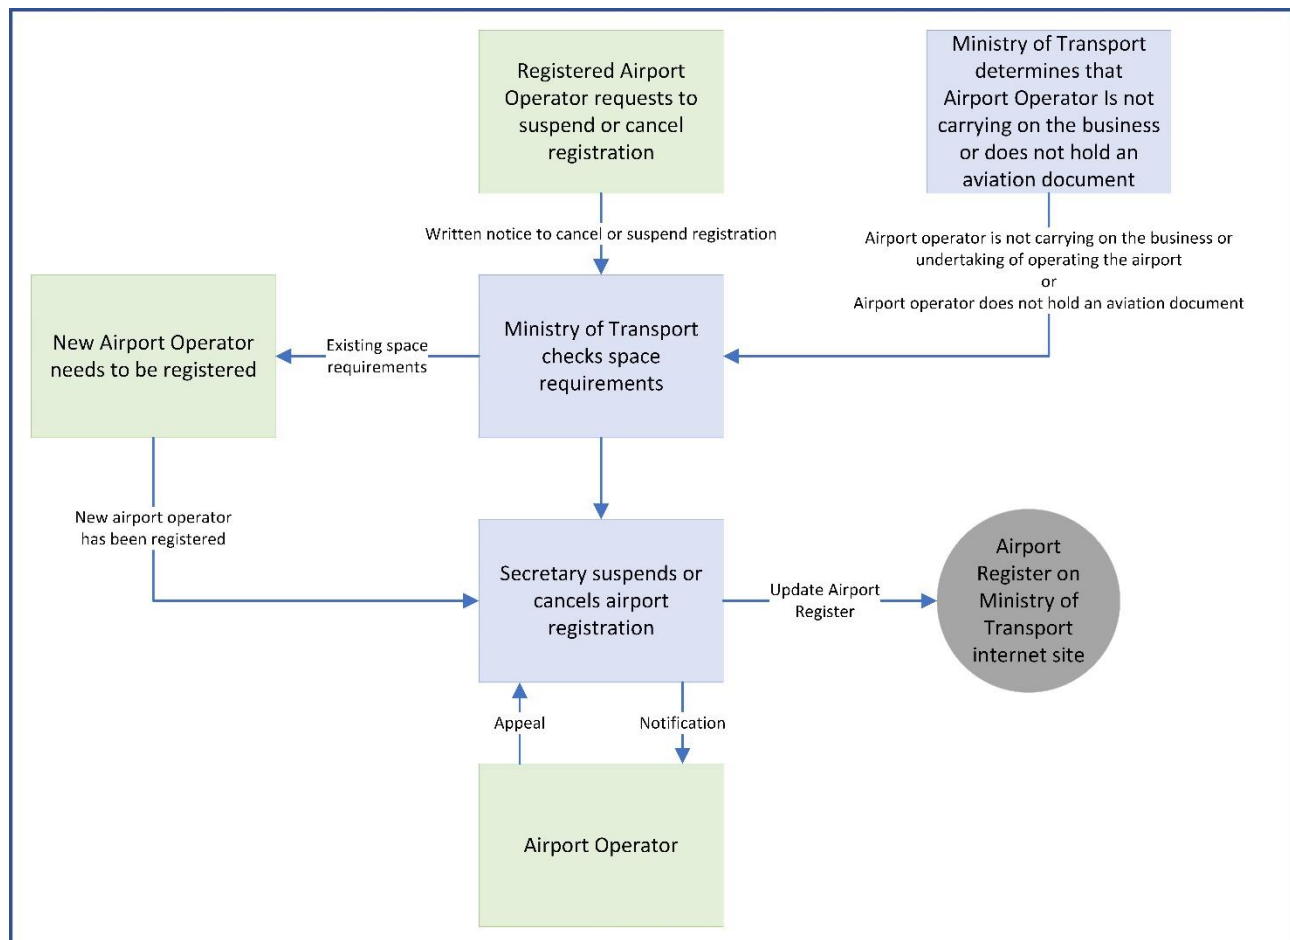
Registered Airport Operator requests to suspend or cancel registration

Ministry of Transport determines that Airport Operator Is not carrying on the business or does not hold an aviation document

Written notice to cancel or suspend registration

Airport operator is not carrying on the business or undertaking of operating the airport
or
Airport operator does not hold an aviation document

New Airport Operator needs to be registered

Existing space requirements

Ministry of Transport checks space requirements

New airport operator has been registered

Secretary suspends or cancels airport registration

Update Airport Register

Airport Register on Ministry of Transport internet site

Appeal

Notification

Airport Operator